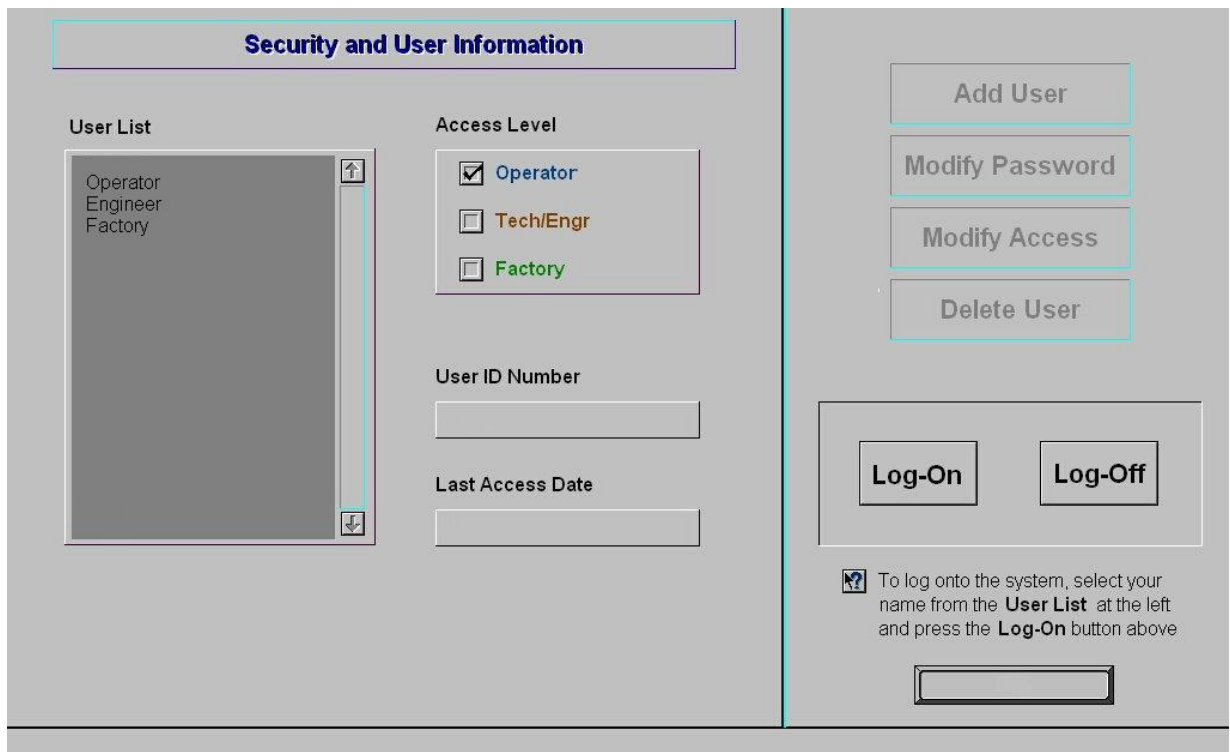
Security and User Information

User List

Operator
Engineer
Factory

Access Level

Operator
Tech/Engr
Factory

User ID Number

Last Access Date

Add User

Modify Password

Modify Access

Delete User

Log-On

Log-Off

To log onto the system, select your name from the **User List** at the left and press the **Log-On** button above